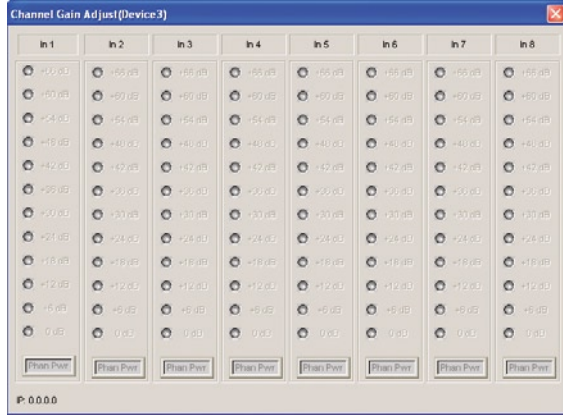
Channel Gain Adjust(Device3)

| In 1 | In 2 | In 3 | In 4 | In 5 | In 6 | In 7 | In 8 |
|---|---|---|---|---|---|---|---|
| +66 dB | +66 dB | +66 dB | +66 dB | +66 dB | +66 dB | +66 dB | +66 dB |
| +60 dB | +60 dB | +60 dB | +60 dB | +60 dB | +60 dB | +60 dB | +60 dB |
| +54 dB | +54 dB | +54 dB | +54 dB | +54 dB | +54 dB | +54 dB | +54 dB |
| +48 dB | +48 dB | +48 dB | +48 dB | +48 dB | +48 dB | +48 dB | +48 dB |
| +42 dB | +42 dB | +42 dB | +42 dB | +42 dB | +42 dB | +42 dB | +42 dB |
| +36 dB | +36 dB | +36 dB | +36 dB | +36 dB | +36 dB | +36 dB | +36 dB |
| +30 dB | +30 dB | +30 dB | +30 dB | +30 dB | +30 dB | +30 dB | +30 dB |
| +24 dB | +24 dB | +24 dB | +24 dB | +24 dB | +24 dB | +24 dB | +24 dB |
| +18 dB | +18 dB | +18 dB | +18 dB | +18 dB | +18 dB | +18 dB | +18 dB |
| +12 dB | +12 dB | +12 dB | +12 dB | +12 dB | +12 dB | +12 dB | +12 dB |
| +6 dB | +6 dB | +6 dB | +6 dB | +6 dB | +6 dB | +6 dB | +6 dB |
| 0 dB | 0 dB | 0 dB | 0 dB | 0 dB | 0 dB | 0 dB | 0 dB |
| Phan Pwr. | Phan Pwr. | Phan Pwr. | Phan Pwr. | Phan Pwr. | Phan Pwr. | Phan Pwr. | Phan Pwr. |

IP: 0.0.0.0